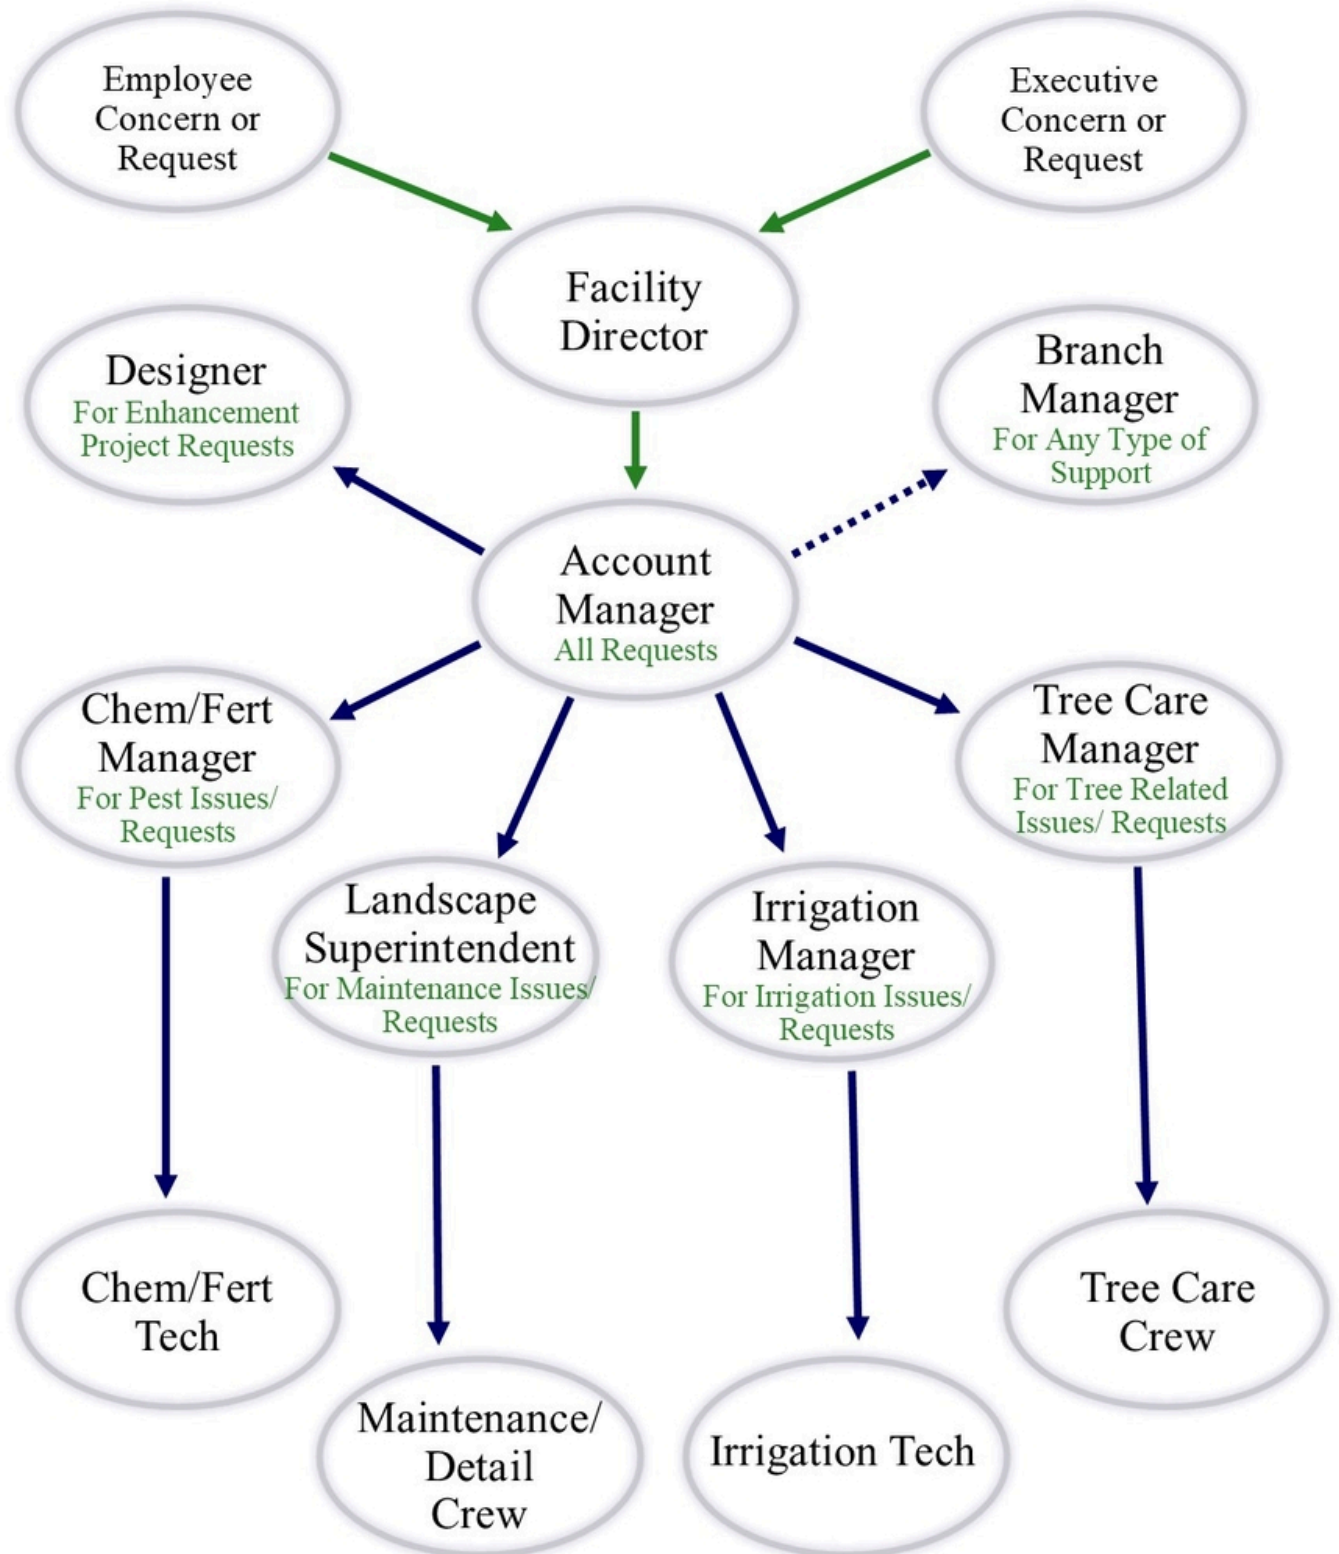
Employee Concern or Request

Executive Concern or Request

Facility Director

Designer
For Enhancement Project Requests

Branch Manager
For Any Type of Support

Account Manager
All Requests

Chem/Fert Manager
For Pest Issues/ Requests

Tree Care Manager
For Tree Related Issues/ Requests

Landscape Superintendent
For Maintenance Issues/ Requests

Irrigation Manager
For Irrigation Issues/ Requests

Chem/Fert Tech

Tree Care Crew

Maintenance/ Detail Crew

Irrigation Tech